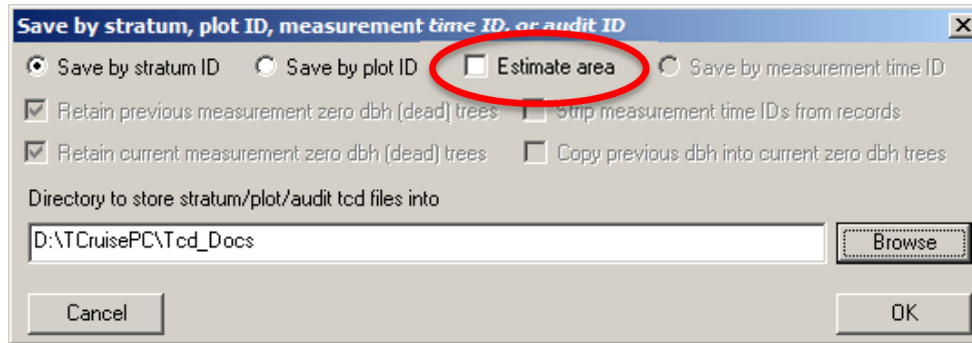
Save by stratum, plot ID, measurement time ID, or audit ID

Save by stratum ID
Save by plot ID
Estimate area
Save by measurement time ID

Retain previous measurement zero dbh (dead) trees
Strip measurement time IDs from records
Retain current measurement zero dbh (dead) trees
Copy previous dbh into current zero dbh trees

Directory to store stratum/plot/audit tcd files into

D:\TCruisePC\Tcd_Docs

Browse

Cancel

OK